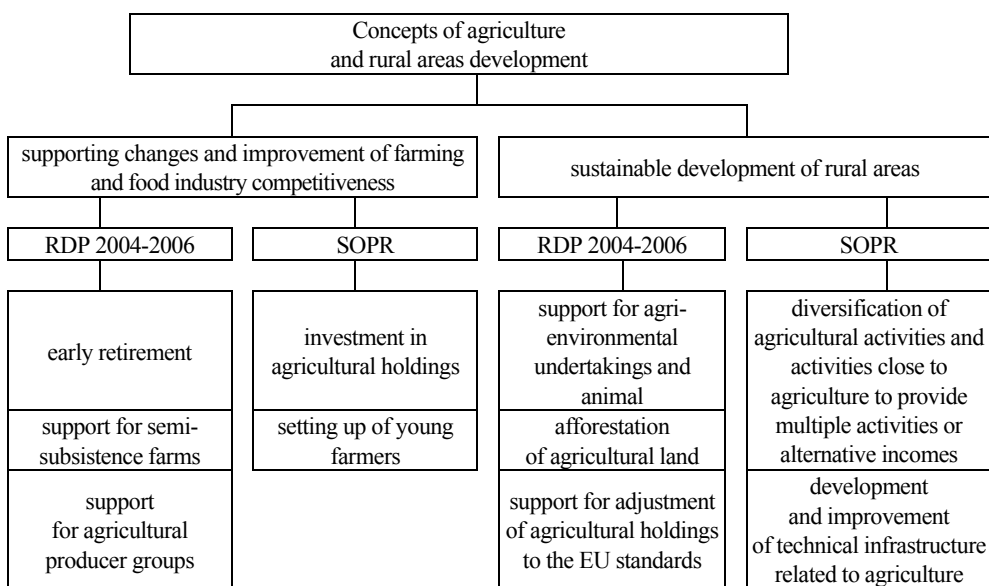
Concepts of agriculture and rural areas development

supporting changes and improvement of farming and food industry competitiveness

sustainable development of rural areas

RDP 2004-2006

SOPR

RDP 2004-2006

SOPR

early retirement

support for semi-subsistence farms

support for agricultural producer groups

investment in agricultural holdings

setting up of young farmers

support for agri-environmental undertakings and animal

afforestation of agricultural land

support for adjustment of agricultural holdings to the EU standards

diversification of agricultural activities and activities close to agriculture to provide multiple activities or alternative incomes

development and improvement of technical infrastructure related to agriculture